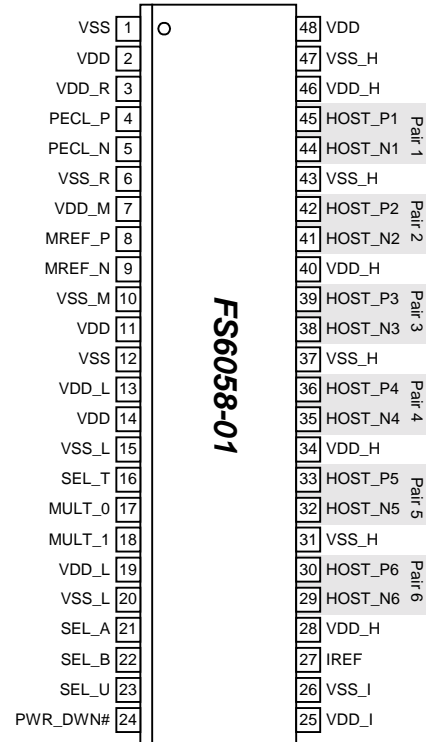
VSS 1
VDD 2
VDD_R 3
PECL_P 4
PECL_N 5
VSS_R 6
VDD_M 7
MREF_P 8
MREF_N 9
VSS_M 10
VDD 11
VSS 12
VDD_L 13
VDD 14
VSS_L 15
SEL_T 16
MULT_0 17
MULT_1 18
VDD_L 19
VSS_L 20
SEL_A 21
SEL_B 22
SEL_U 23
PWR_DWN# 24

FS6058-01

48 VDD
47 VSS_H
46 VDD_H
45 HOST_P1
44 HOST_N1
Pair 1
43 VSS_H
42 HOST_P2
41 HOST_N2
Pair 2
40 VDD_H
39 HOST_P3
38 HOST_N3
Pair 3
37 VSS_H
36 HOST_P4
35 HOST_N4
Pair 4
34 VDD_H
33 HOST_P5
32 HOST_N5
Pair 5
31 VSS_H
30 HOST_P6
29 HOST_N6
Pair 6
28 VDD_H
27 IREF
26 VSS_I
25 VDD_I